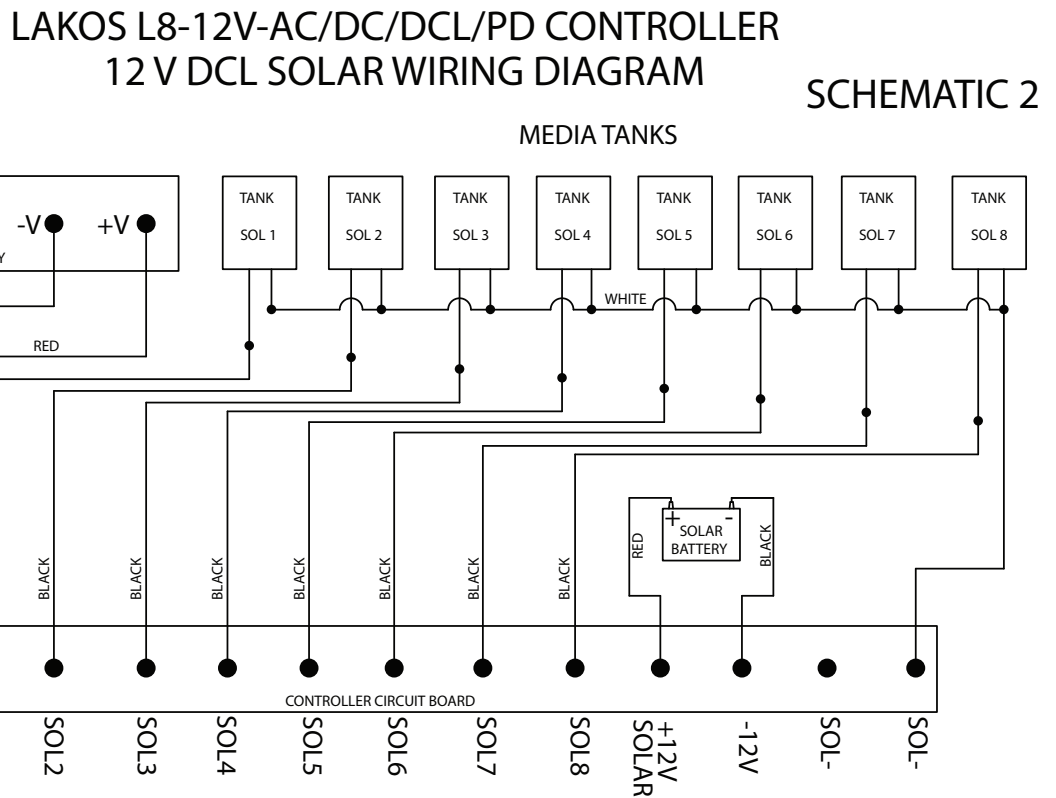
LAKOS L8-12V-AC/DC/DCL/PD CONTROLLER
12 V DCL SOLAR WIRING DIAGRAM

SCHEMATIC 2

MEDIA TANKS

-V +V

Y

RED

TANK SOL 1

TANK SOL 2

TANK SOL 3

TANK SOL 4

TANK SOL 5

TANK SOL 6

TANK SOL 7

TANK SOL 8

WHITE

BLACK BLACK BLACK BLACK BLACK BLACK BLACK

RED

+ - SOLAR BATTERY

BLACK

CONTROLLER CIRCUIT BOARD

SOL2 SOL3 SOL4 SOL5 SOL6 SOL7 SOL8 +12V SOLAR -12V SOL- SOL-